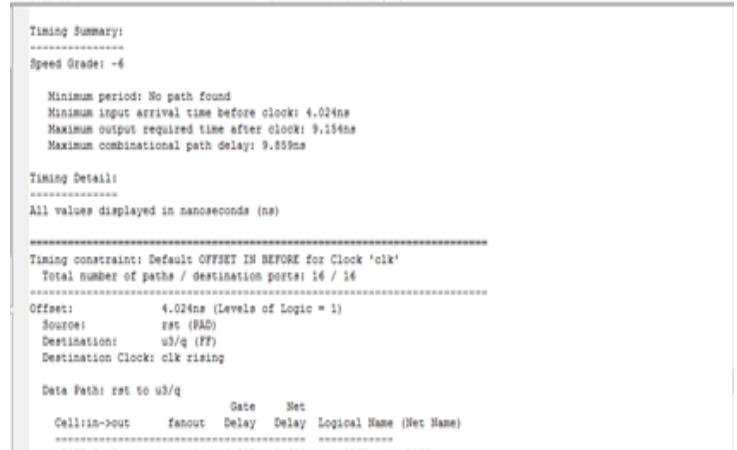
Timing Summary:
---------------
Speed Grade: -6

Minimum period: No path found
Minimum input arrival time before clock: 4.024ns
Maximum output required time after clock: 9.154ns
Maximum combinational path delay: 9.859ns

Timing Detail:
--------------
All values displayed in nanoseconds (ns)

=========================================================================
Timing constraint: Default OFFSET IN BEFORE for Clock 'clk'
Total number of paths / destination ports: 16 / 16
-------------------------------------------------------------------------
Offset: 4.024ns (Levels of Logic = 1)
Source: rst (PAD)
Destination: u3/q (FF)
Destination Clock: clk rising

Data Path: rst to u3/q
Gate Net
Cell:in->out fanout Delay Delay Logical Name (Net Name)
---------------------------------------- ------------
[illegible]